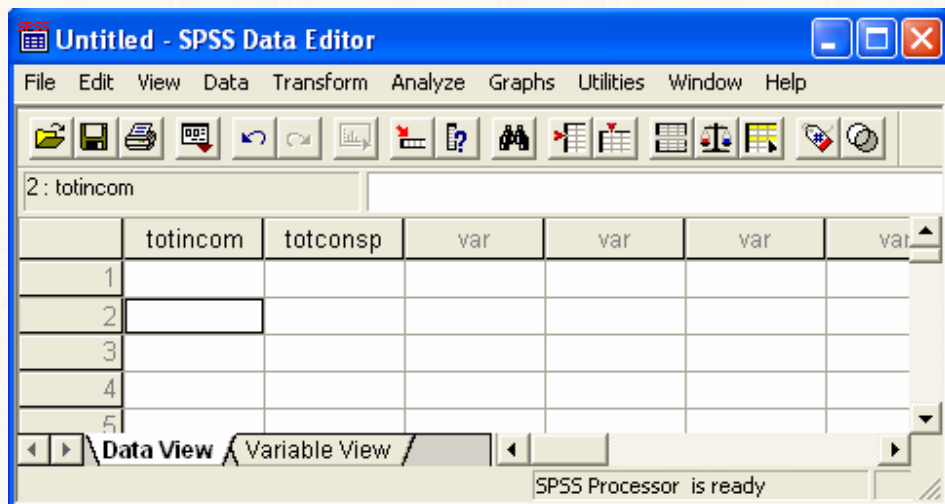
Untitled - SPSS Data Editor

File Edit View Data Transform Analyze Graphs Utilities Window Help

2 : totincom

| | totincom | totconsp | var | var | var | var |
|---|---|---|---|---|---|---|
| 1 | | | | | | |
| 2 | | | | | | |
| 3 | | | | | | |
| 4 | | | | | | |
| 5 | | | | | | |

Data View Variable View

SPSS Processor is ready